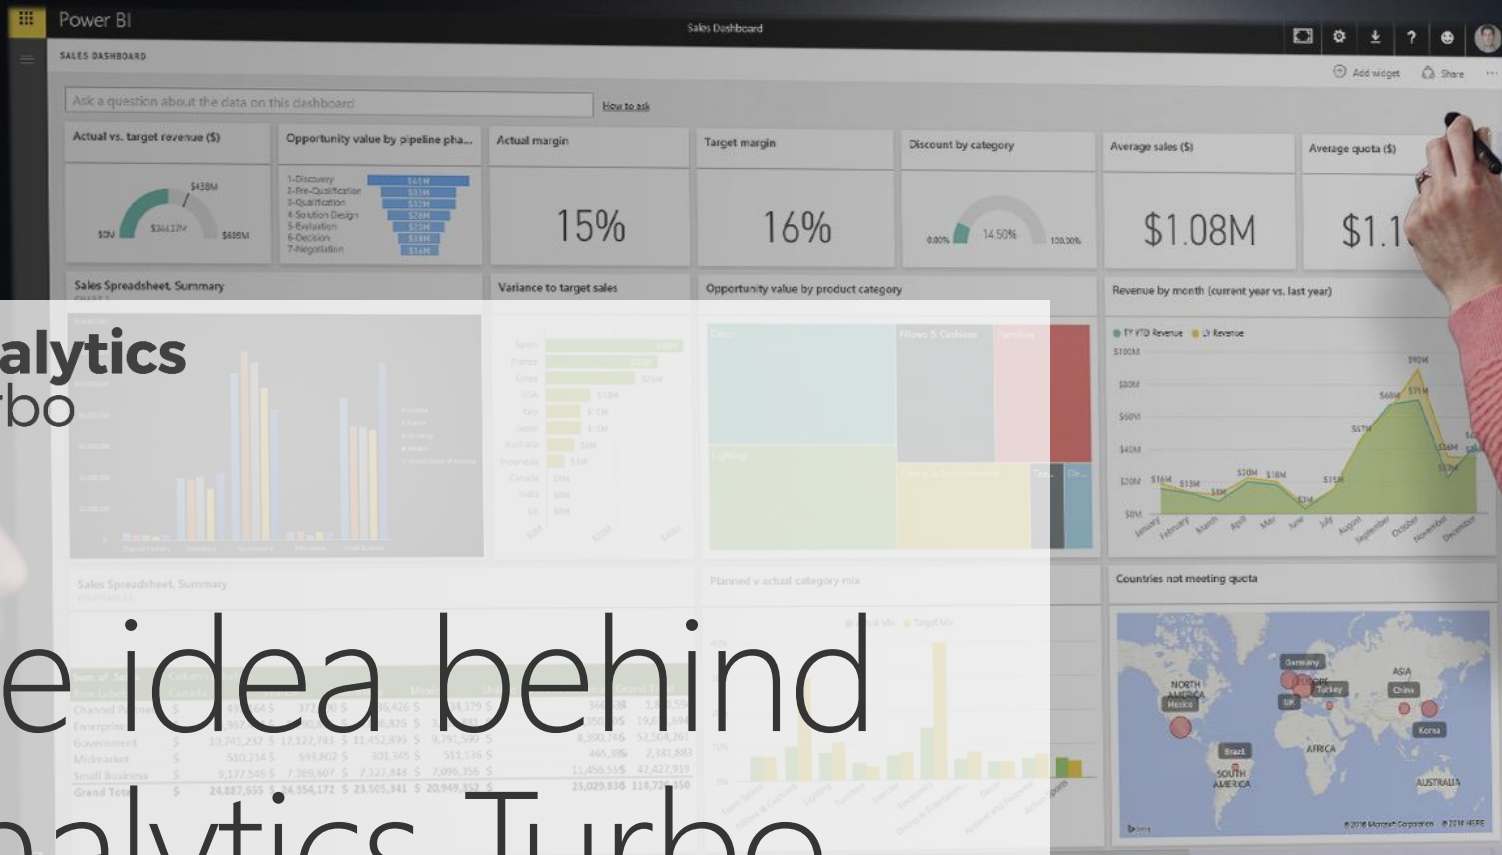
Power BI
Sales Dashboard
SALES DASHBOARD
Add widget Share
Ask a question about the data on this dashboard
How to ask
Actual vs. target revenue ($)
$438M
$0M $344.37M $689M
Opportunity value by pipeline pha...
1-Discovery
2-Pre-Qualification
3-Qualification
4-Solution Design
5-Evaluation
6-Decision
7-Negotiation
$41M
$33M
$33M
$28M
$23M
$18M
$14M
Actual margin
15%
Target margin
16%
Discount by category
0.00% 14.50% 100.00%
Average sales ($)
$1.08M
Average quota ($)
$1.1
Sales Spreadsheet Summary
Variance to target sales
Opportunity value by product category
Revenue by month (current year vs. last year)
TY YTD Revenue LY Revenue
$100M
$80M
$60M
$40M
$20M
$0M
$90M
$71M
$16M $13M
$20M $18M
January February March April May June July August September October November December
Countries not meeting quota
NORTH AMERICA
Mexico
Germany
Turkey
UK
ASIA
China
Korea
Brazil
AFRICA
SOUTH AMERICA
AUSTRALIA
alytics
rbo
Sales Spreadsheet Summary
Planned v actual category mix
e idea behind
nalytics Turbo